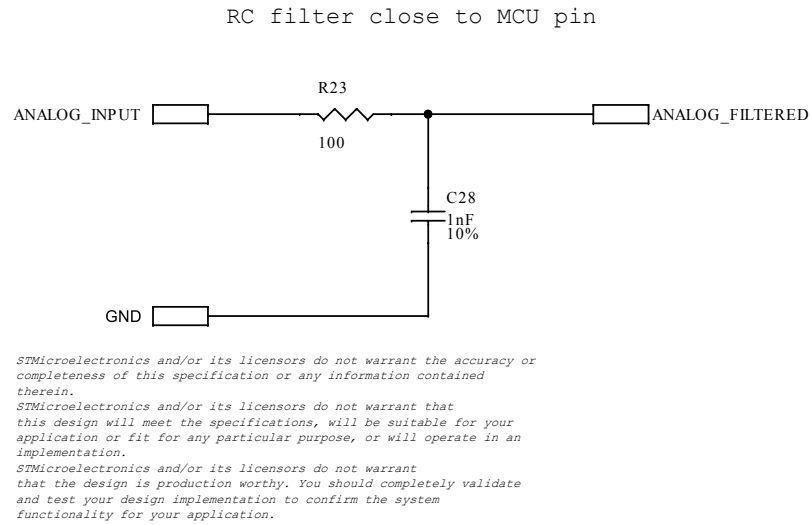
RC filter close to MCU pin

R23

ANALOG_INPUT

100

ANALOG_FILTERED

C28

1nF
10%

GND

STMicroelectronics and/or its licensors do not warrant the accuracy or completeness of this specification or any information contained therein.
STMicroelectronics and/or its licensors do not warrant that this design will meet the specifications, will be suitable for your application or fit for any particular purpose, or will operate in an implementation.
STMicroelectronics and/or its licensors do not warrant that the design is production worthy. You should completely validate and test your design implementation to confirm the system functionality for your application.